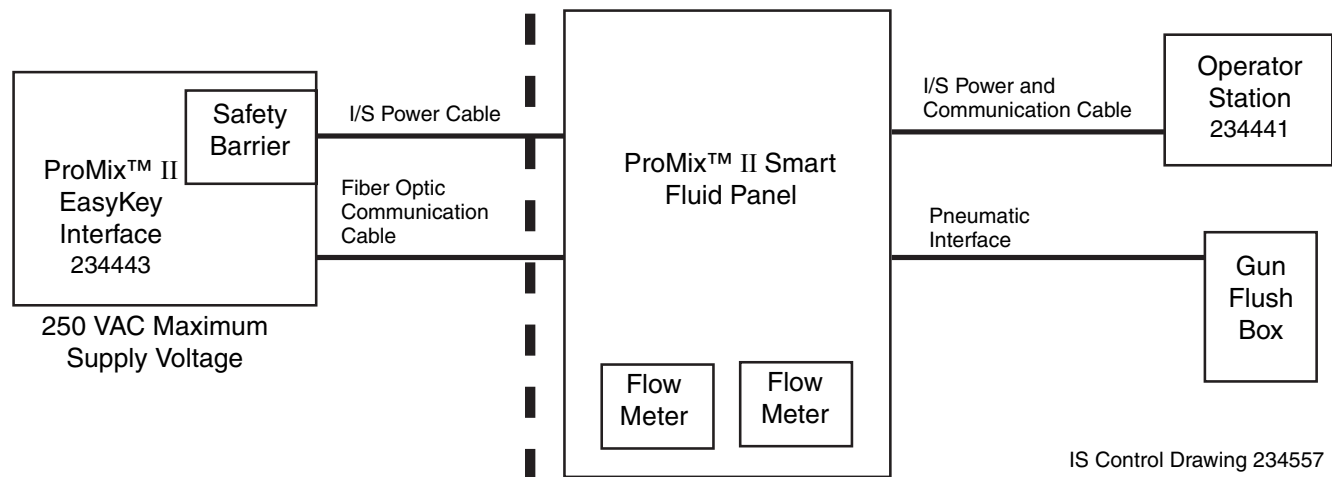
Safety Barrier

ProMix™ II EasyKey Interface
234443

250 VAC Maximum Supply Voltage

I/S Power Cable

Fiber Optic Communication Cable

ProMix™ II Smart Fluid Panel

Flow Meter

Flow Meter

I/S Power and Communication Cable

Operator Station
234441

Pneumatic Interface

Gun Flush Box

IS Control Drawing 234557